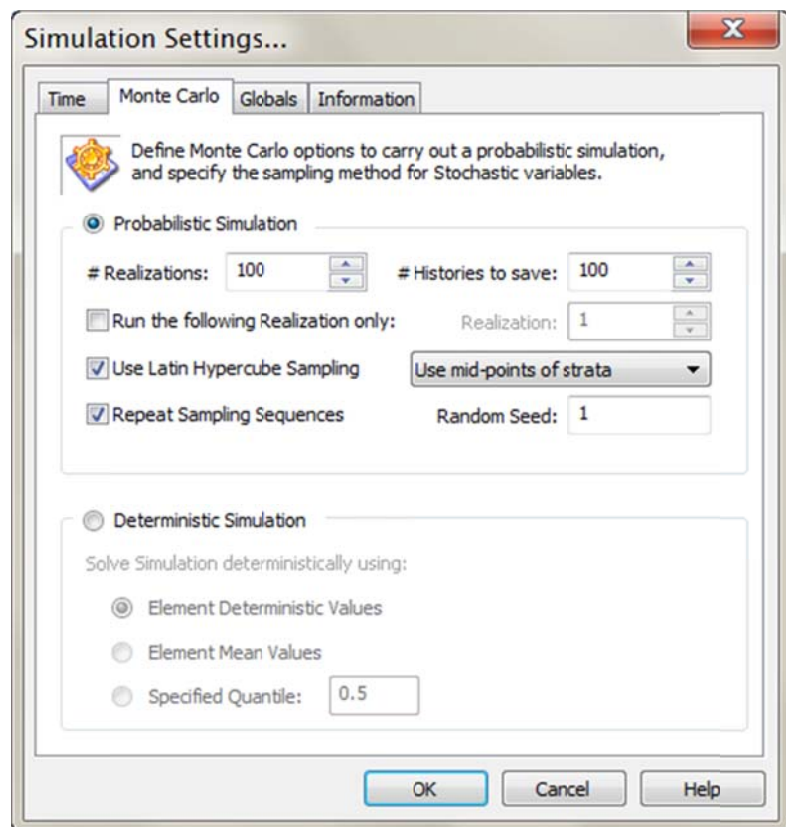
Simulation Settings...

Time | Monte Carlo | Globals | Information

Define Monte Carlo options to carry out a probabilistic simulation, and specify the sampling method for Stochastic variables.

Probabilistic Simulation

# Realizations: 100

# Histories to save: 100

Run the following Realization only:

Realization: 1

Use Latin Hypercube Sampling

Use mid-points of strata

Repeat Sampling Sequences

Random Seed: 1

Deterministic Simulation

Solve Simulation deterministically using:

Element Deterministic Values

Element Mean Values

Specified Quantile: 0.5

OK

Cancel

Help